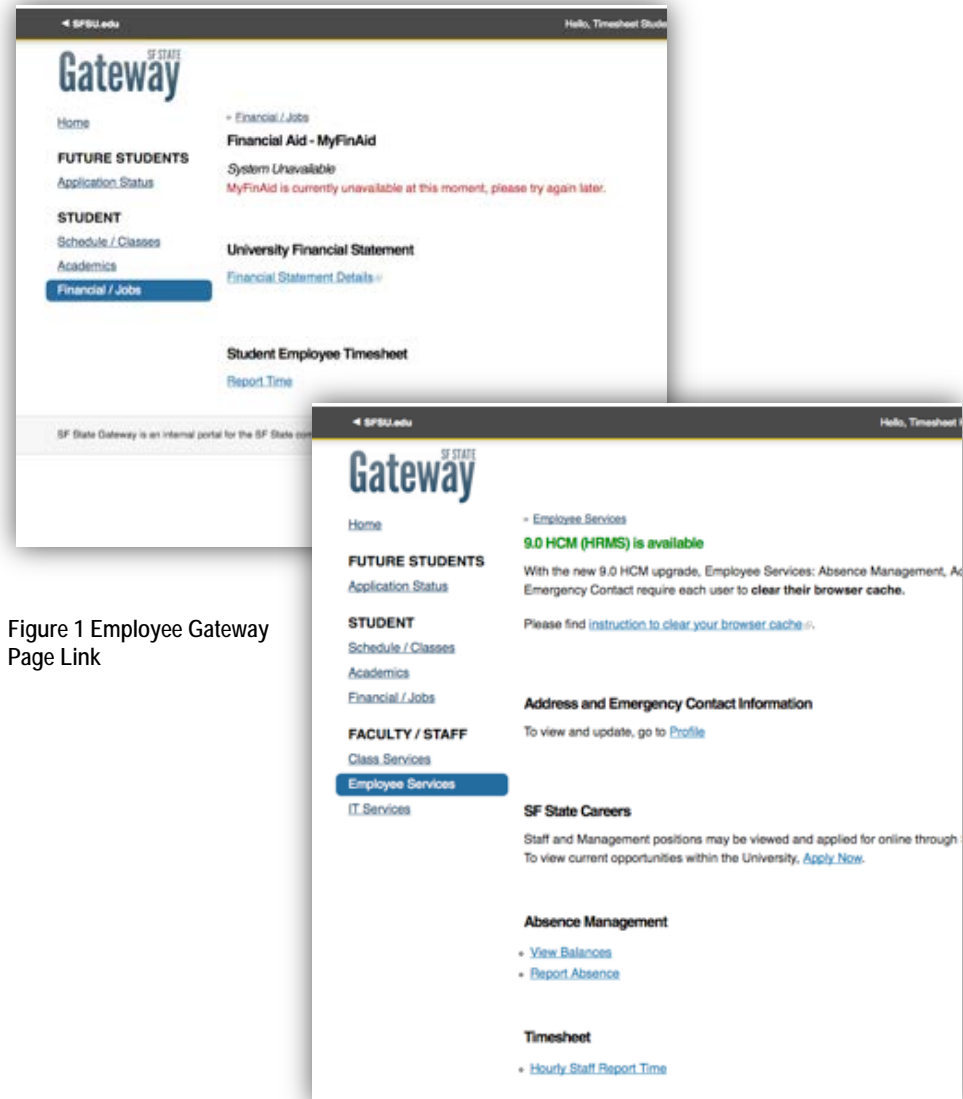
◂ SFSU.edu

Hello, Timesheet Stude

SF STATE Gateway

Home

FUTURE STUDENTS

Application Status

STUDENT

Schedule / Classes

Academics

Financial / Jobs

» Financial / Jobs

Financial Aid - MyFinAid

System Unavailable

MyFinAid is currently unavailable at this moment, please try again later.

University Financial Statement

Financial Statement Details

Student Employee Timesheet

Report Time

SF State Gateway is an internal portal for the SF State com

◂ SFSU.edu

Hello, Timesheet

SF STATE Gateway

Home

FUTURE STUDENTS

Application Status

STUDENT

Schedule / Classes

Academics

Financial / Jobs

FACULTY / STAFF

Class Services

Employee Services

IT Services

» Employee Services

9.0 HCM (HRMS) is available

With the new 9.0 HCM upgrade, Employee Services: Absence Management, Ac Emergency Contact require each user to **clear their browser cache.**

Please find instruction to clear your browser cache.

Address and Emergency Contact Information

To view and update, go to Profile

SF State Careers

Staff and Management positions may be viewed and applied for online through To view current opportunities within the University, Apply Now.

Absence Management

• View Balances

• Report Absence

Timesheet

• Hourly Staff Report Time

Figure 1 Employee Gateway Page Link